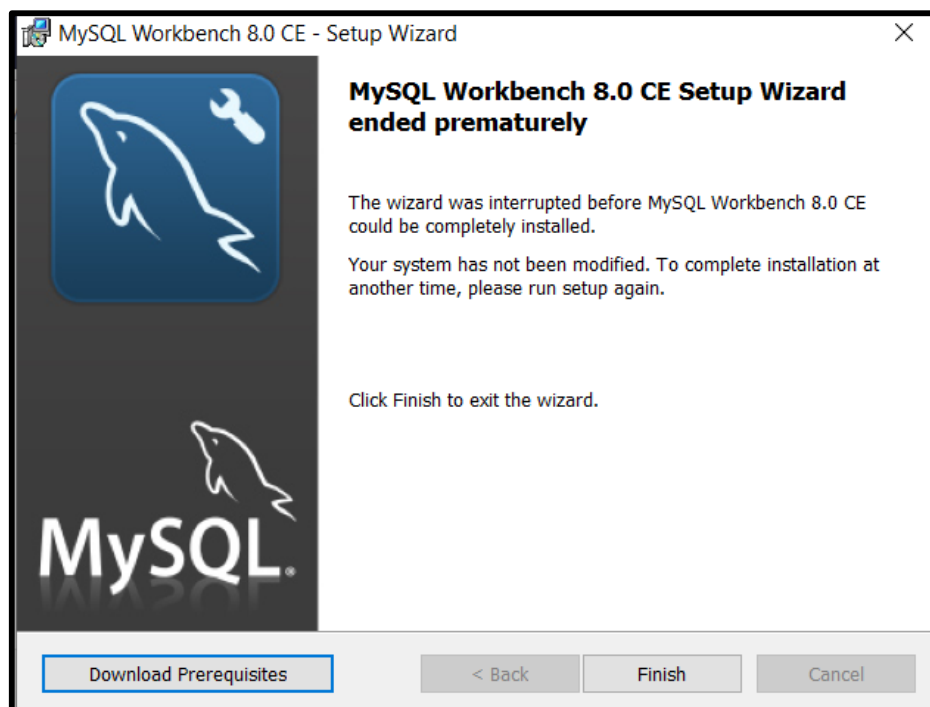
MySQL Workbench 8.0 CE - Setup Wizard

MySQL Workbench 8.0 CE Setup Wizard ended prematurely

The wizard was interrupted before MySQL Workbench 8.0 CE could be completely installed.

Your system has not been modified. To complete installation at another time, please run setup again.

Click Finish to exit the wizard.

MySQL.

Download Prerequisites

< Back

Finish

Cancel